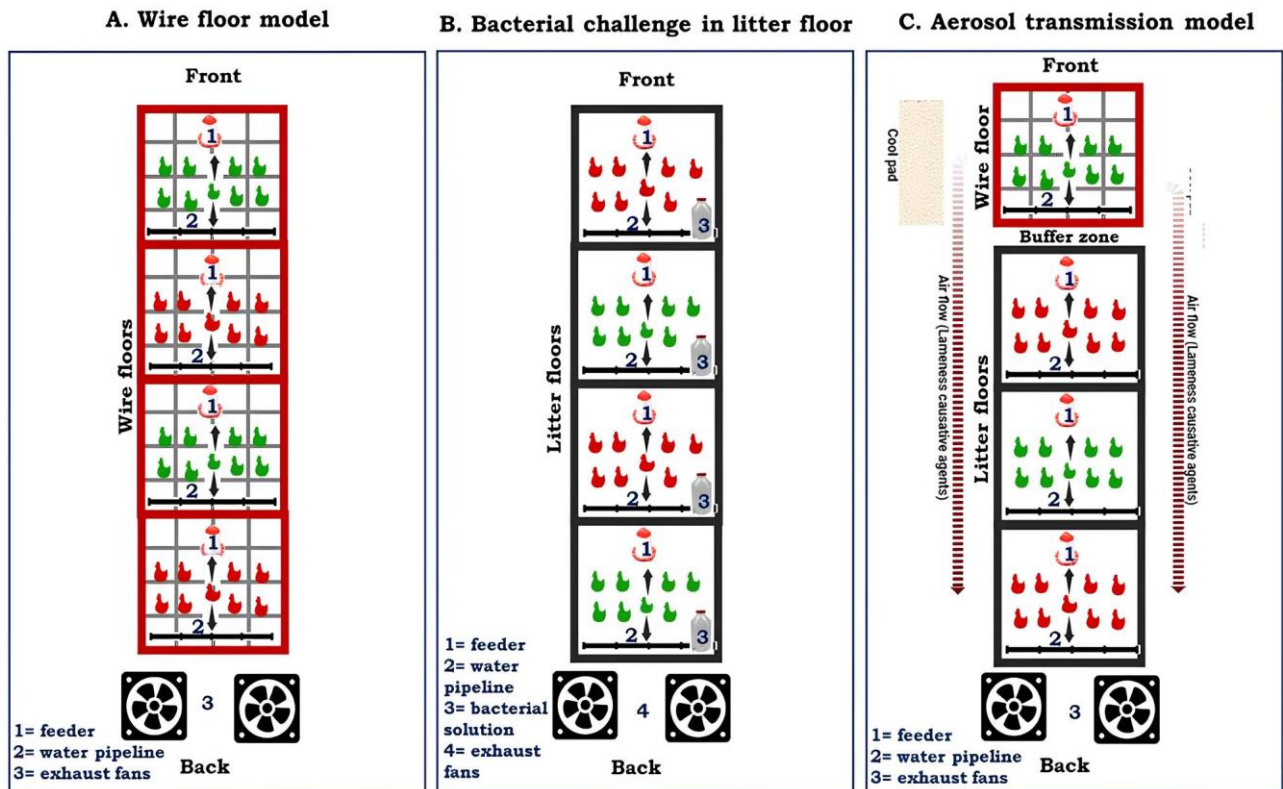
A. Wire floor model

Front

1
2
1
2
1
2
1
2

Wire floors

3

1= feeder
2= water pipeline
3= exhaust fans

Back

B. Bacterial challenge in litter floor

Front

1
2
3
1
2
3
1
2
3
1
2
3

Litter floors

1= feeder
2= water pipeline
3= bacterial solution
4= exhaust fans

4

Back

C. Aerosol transmission model

Front

Cool pad

Wire floor

1
2

Buffer zone

Air flow (Lameness causative agents)

Air flow (Lameness causative agents)

Litter floors

1
2
1
2
1
2

3

1= feeder
2= water pipeline
3= exhaust fans

Back